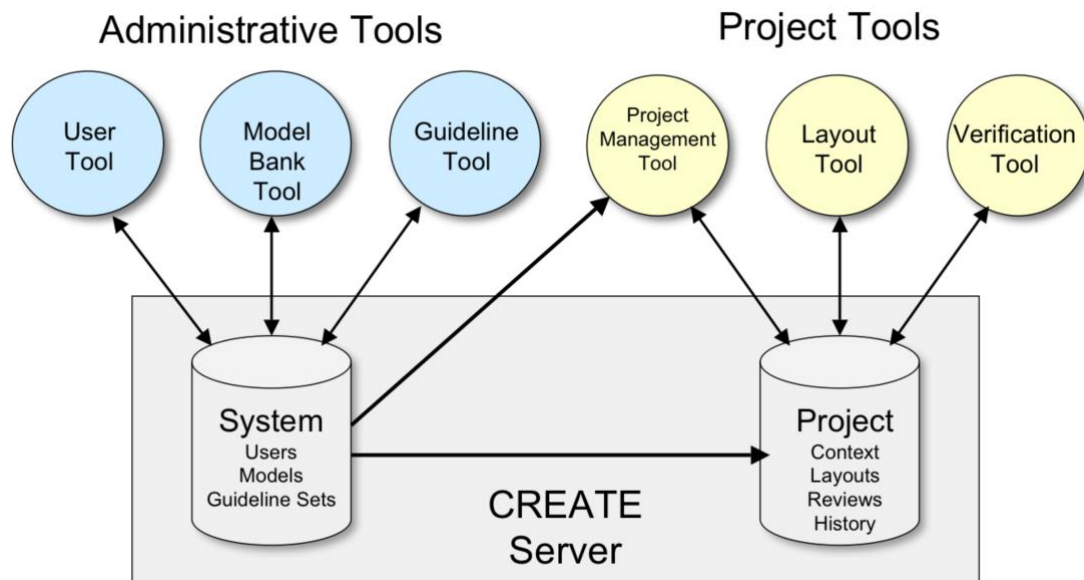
Administrative Tools

Project Tools

User Tool

Model Bank Tool

Guideline Tool

Project Management Tool

Layout Tool

Verification Tool

System
Users
Models
Guideline Sets

Project
Context
Layouts
Reviews
History

CREATE
Server